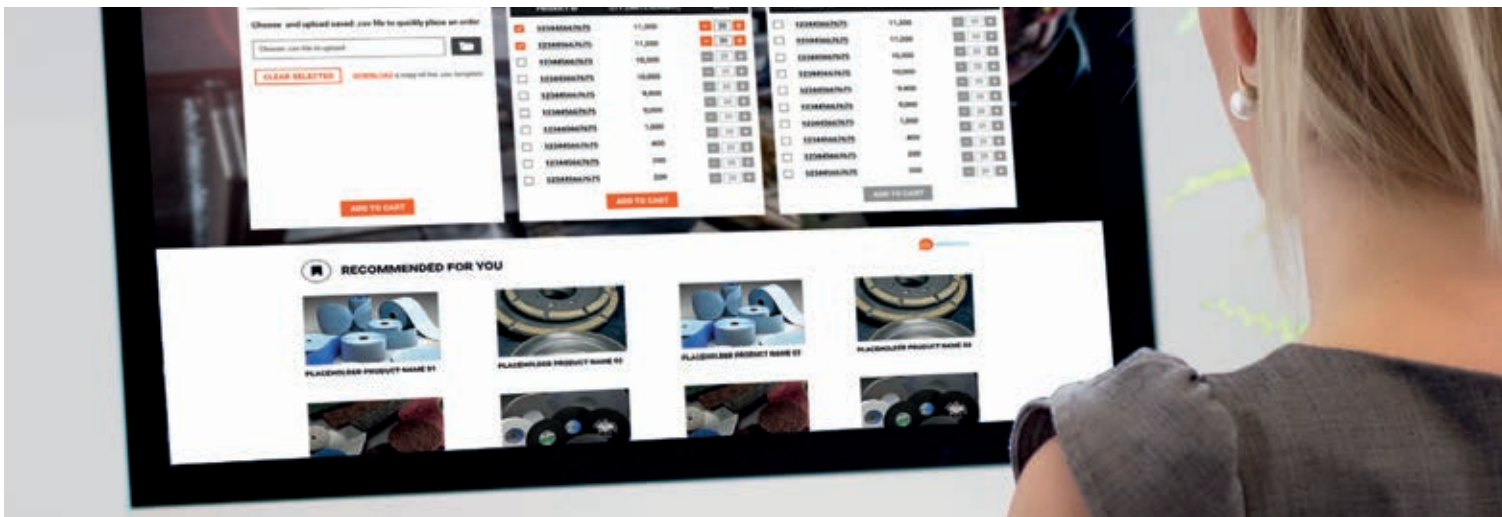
Choose and upload saved .csv file to quickly place an order

Choose .csv file to upload

CLEAR SELECTED

DOWNLOAD a copy of the .csv template

ADD TO CART

PRODUCT ID

| | | |
|---|---|---|
| 123456667675 | 11,000 | 30 |
| 123456667675 | 11,000 | 30 |
| 123456667675 | 10,000 | 30 |
| 123456667675 | 10,000 | 30 |
| 123456667675 | 9,000 | 30 |
| 123456667675 | 5,000 | 30 |
| 123456667675 | 1,000 | 30 |
| 123456667675 | 400 | 30 |
| 123456667675 | 300 | 30 |
| 123456667675 | 200 | 30 |

ADD TO CART

| | | |
|---|---|---|
| 123456667675 | 11,000 | 30 |
| 123456667675 | 11,000 | 30 |
| 123456667675 | 10,000 | 30 |
| 123456667675 | 10,000 | 30 |
| 123456667675 | 9,400 | 30 |
| 123456667675 | 5,000 | 30 |
| 123456667675 | 1,000 | 30 |
| 123456667675 | 400 | 30 |
| 123456667675 | 300 | 30 |
| 123456667675 | 200 | 30 |

ADD TO CART

RECOMMENDED FOR YOU

PLACEHOLDER PRODUCT NAME 01

PLACEHOLDER PRODUCT NAME 02

PLACEHOLDER PRODUCT NAME 03

PLACEHOLDER PRODUCT NAME 04